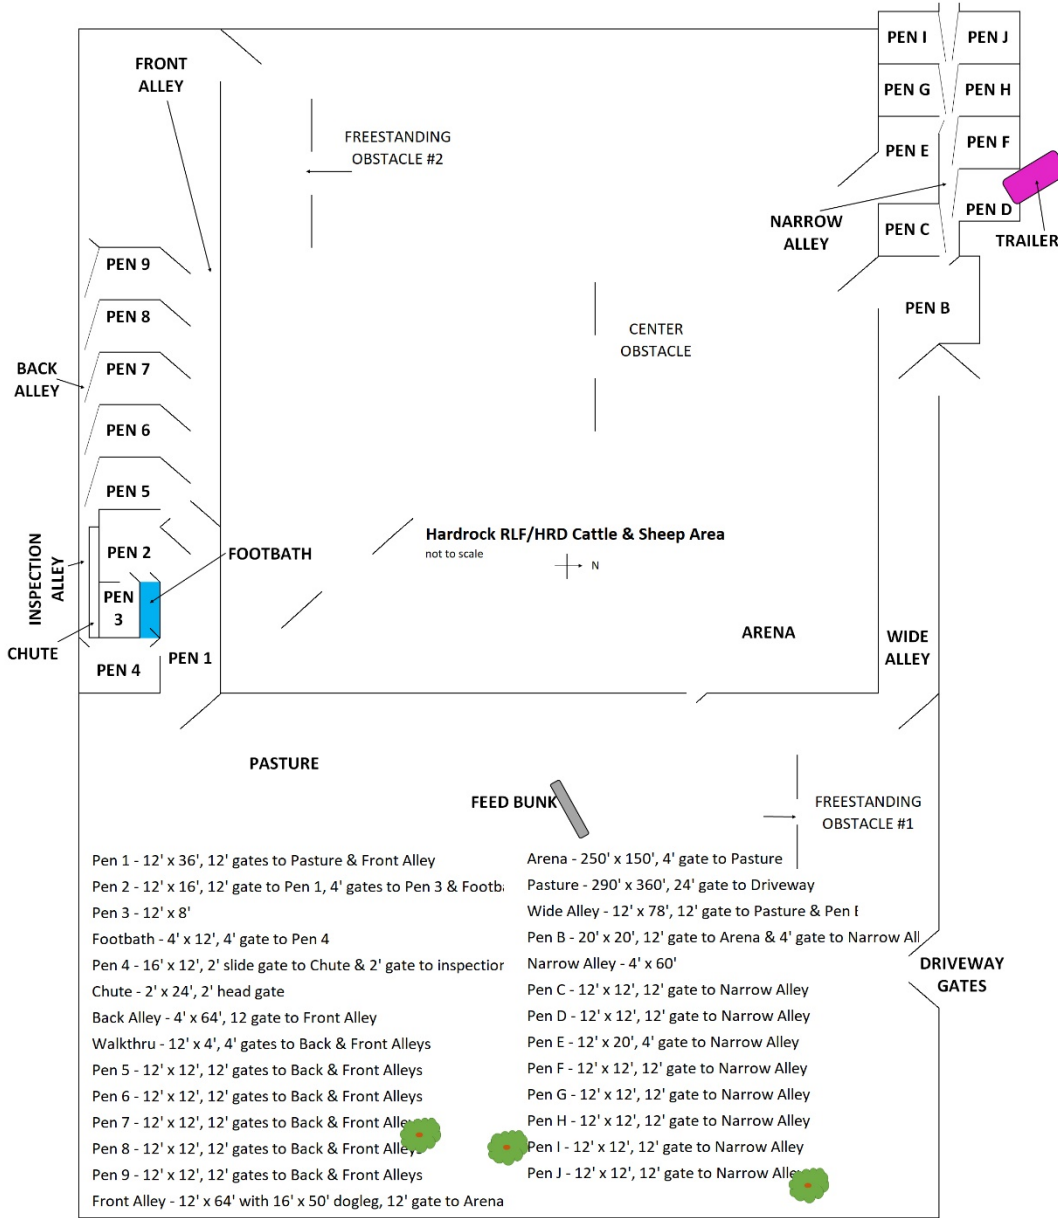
FRONT ALLEY

FREESTANDING OBSTACLE #2

PEN I
PEN J
PEN G
PEN H
PEN E
PEN F
PEN D
PEN C
TRAILER
NARROW ALLEY
PEN B

PEN 9
PEN 8
BACK ALLEY
PEN 7
PEN 6
PEN 5
PEN 2
INSPECTION ALLEY
PEN 3
CHUTE
PEN 4
PEN 1
FOOTBATH

CENTER OBSTACLE

Hardrock RLF/HRD Cattle & Sheep Area
not to scale
N

ARENA

WIDE ALLEY

PASTURE

FEED BUNK

FREESTANDING OBSTACLE #1

DRIVEWAY GATES

Pen 1 - 12' x 36', 12' gates to Pasture & Front Alley
Pen 2 - 12' x 16', 12' gate to Pen 1, 4' gates to Pen 3 & Footba
Pen 3 - 12' x 8'
Footbath - 4' x 12', 4' gate to Pen 4
Pen 4 - 16' x 12', 2' slide gate to Chute & 2' gate to inspectio
Chute - 2' x 24', 2' head gate
Back Alley - 4' x 64', 12 gate to Front Alley
Walkthru - 12' x 4', 4' gates to Back & Front Alleys
Pen 5 - 12' x 12', 12' gates to Back & Front Alleys
Pen 6 - 12' x 12', 12' gates to Back & Front Alleys
Pen 7 - 12' x 12', 12' gates to Back & Front Alle
Pen 8 - 12' x 12', 12' gates to Back & Front Alley
Pen 9 - 12' x 12', 12' gates to Back & Front Alleys
Front Alley - 12' x 64' with 16' x 50' dogleg, 12' gate to Arena

Arena - 250' x 150', 4' gate to Pasture
Pasture - 290' x 360', 24' gate to Driveway
Wide Alley - 12' x 78', 12' gate to Pasture & Pen E
Pen B - 20' x 20', 12' gate to Arena & 4' gate to Narrow All
Narrow Alley - 4' x 60'
Pen C - 12' x 12', 12' gate to Narrow Alley
Pen D - 12' x 12', 12' gate to Narrow Alley
Pen E - 12' x 20', 4' gate to Narrow Alley
Pen F - 12' x 12', 12' gate to Narrow Alley
Pen G - 12' x 12', 12' gate to Narrow Alley
Pen H - 12' x 12', 12' gate to Narrow Alley
Pen I - 12' x 12', 12' gate to Narrow Alley
Pen J - 12' x 12', 12' gate to Narrow Alle